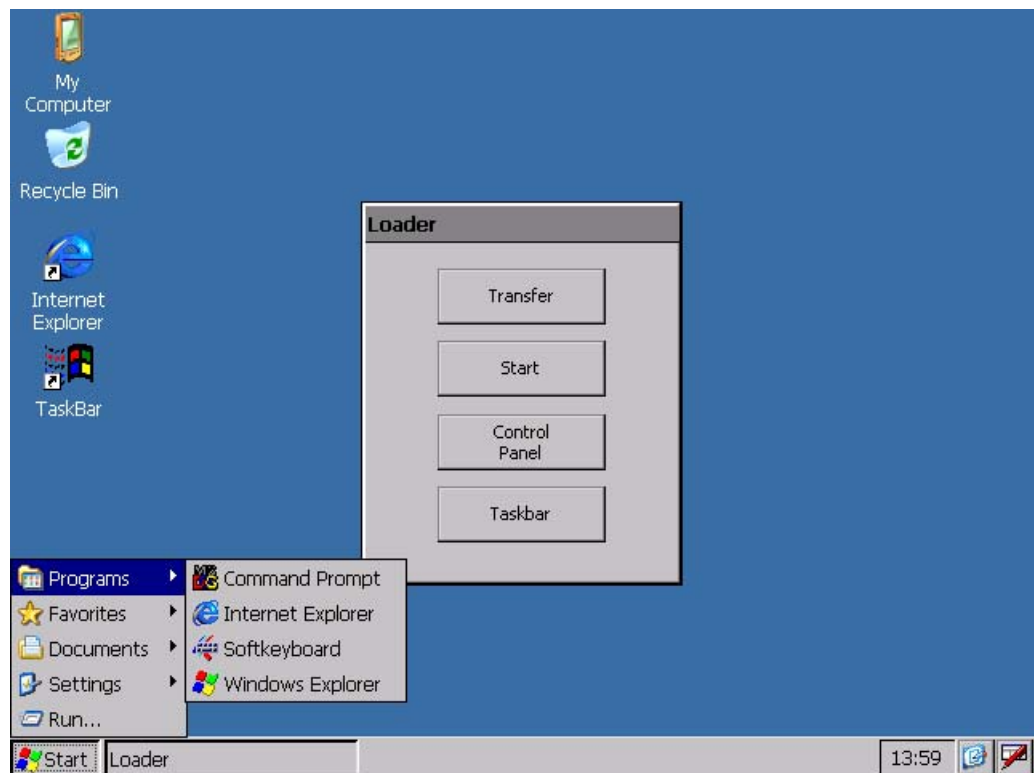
My Computer

Recycle Bin

Internet Explorer

TaskBar

Loader

Transfer

Start

Control Panel

Taskbar

Programs

Favorites

Documents

Settings

Run...

Command Prompt

Internet Explorer

Softkeyboard

Windows Explorer

Start

Loader

13:59